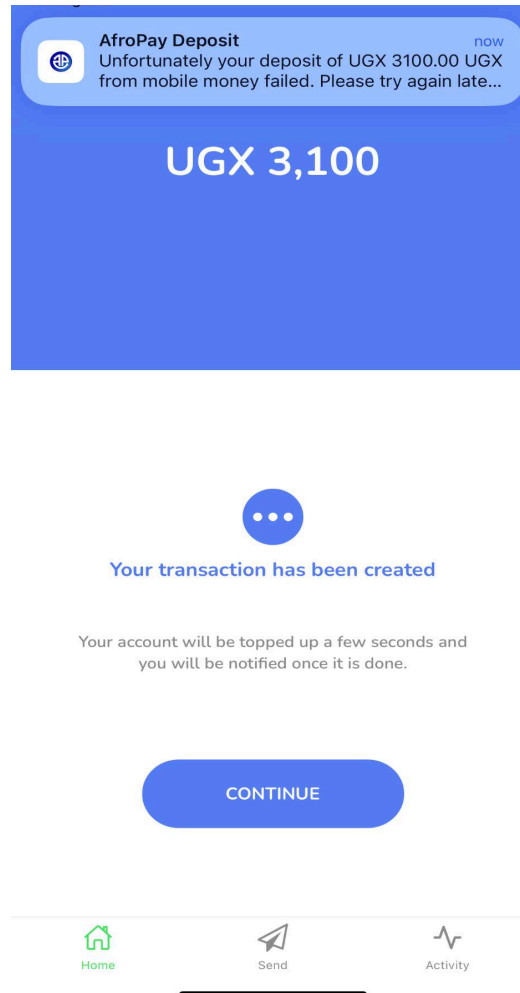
AfroPay Deposit
now
Unfortunately your deposit of UGX 3100.00 UGX from mobile money failed. Please try again late...

UGX 3,100

Your transaction has been created

Your account will be topped up a few seconds and you will be notified once it is done.

CONTINUE

Home
Send
Activity